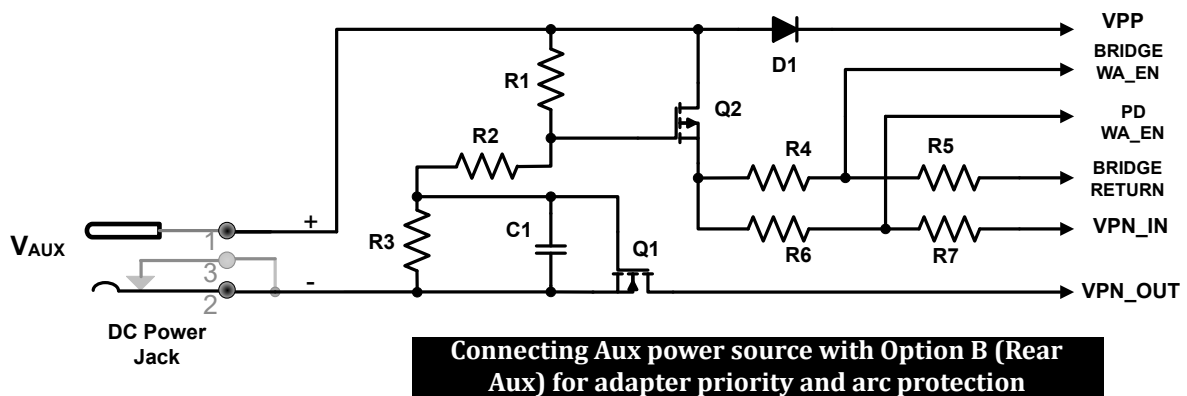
VPP

BRIDGE WA_EN

PD WA_EN

BRIDGE RETURN

VPN_IN

VPN_OUT

D1

R1

Q2

R2

R4

R5

R3

C1

Q1

R6

R7

+

-

$V_{AUX}$

1

3

2

DC Power Jack

Connecting Aux power source with Option B (Rear Aux) for adapter priority and arc protection